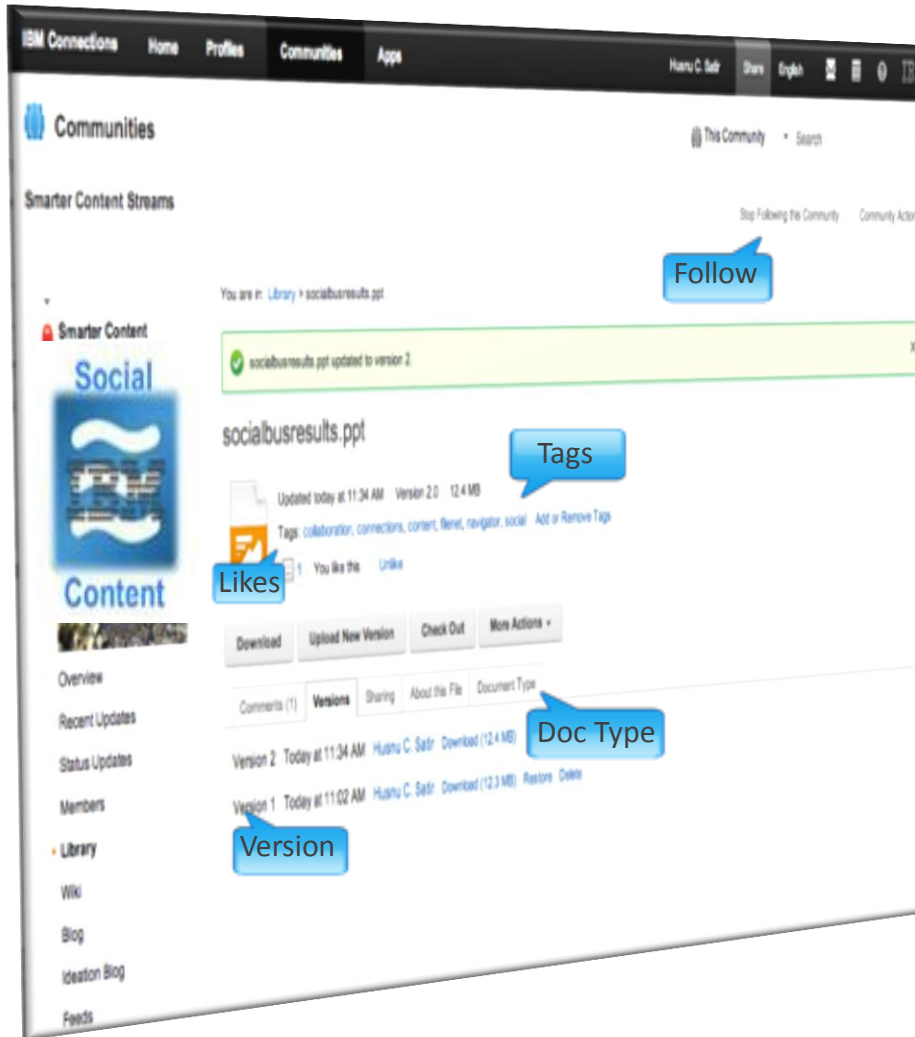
IBM Connections Home Profiles Communities Apps Husnu C. Sahir Share English

Communities

This Community Search

Smarter Content Streams

Stop Following this Community Community Actions

Follow

You are in: Library > socialbusresults.ppt

Smarter Content

Social

Content

socialbusresults.ppt updated to version 2.

socialbusresults.ppt

Tags

Updated today at 11:34 AM Version 2.0 12.4 MB

Tags: collaboration, connections, content, filenet, navigator, social Add or Remove Tags

Likes

1 You like this Unlike

Download Upload New Version Check Out More Actions

Overview

Comments (1) Versions Sharing About this File Document Type

Recent Updates

Doc Type

Status Updates

Version 2 Today at 11:34 AM Husnu C. Sahir Download (12.4 MB)

Members

Version 1 Today at 11:02 AM Husnu C. Sahir Download (12.3 MB) Restore Delete

Version

Library

Wiki

Blog

Ideation Blog

Feeds